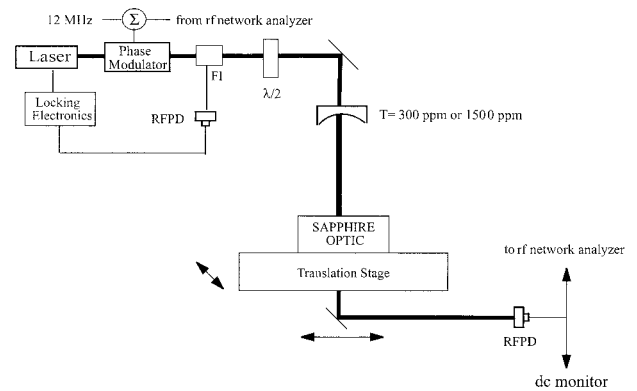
12 MHz $\Sigma$ from rf network analyzer

Laser

Phase Modulator

FI

$\lambda/2$

Locking Electronics

RFPD

T= 300 ppm or 1500 ppm

SAPPHIRE OPTIC

Translation Stage

to rf network analyzer

RFPD

dc monitor